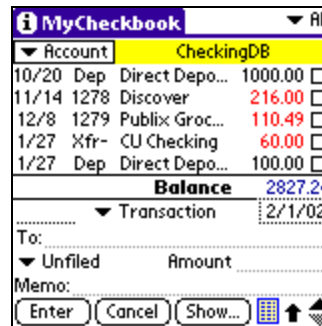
MyCheckbook ▼ Al

▼ Account CheckingDB

| 10/20 | Dep | Direct Depo... | 1000.00 |
|---|---|---|---|
| 11/14 | 1278 | Discover | 216.00 |
| 12/8 | 1279 | Publix Groc... | 110.49 |
| 1/27 | Xfr- | CU Checking | 60.00 |
| 1/27 | Dep | Direct Depo... | 100.00 |

Balance 2827.2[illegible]

▼ Transaction 2/1/0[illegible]

To:

▼ Unfiled Amount

Memo:

Enter Cancel Show...